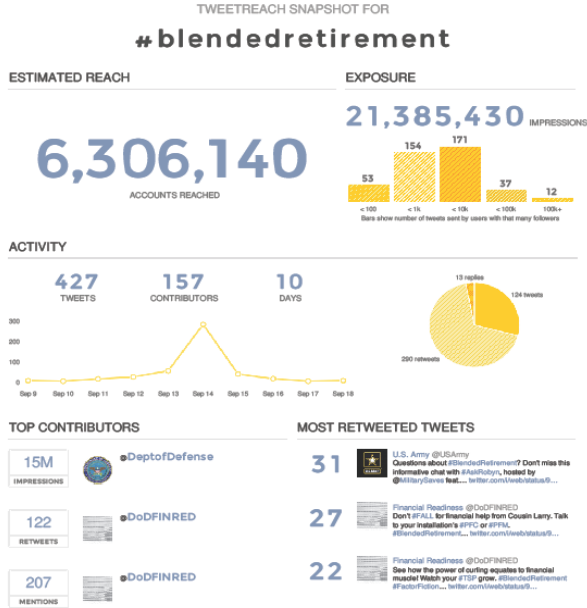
TWEETREACH SNAPSHOT FOR

#blendedretirement

ESTIMATED REACH

6,306,140

ACCOUNTS REACHED

EXPOSURE

21,385,430 IMPRESSIONS

53 154 171 37 12

< 100 < 1k < 10k < 100k 100k+

Bars show number of tweets sent by users with that many followers

ACTIVITY

427 TWEETS

157 CONTRIBUTORS

10 DAYS

300
200
100
0

Sep 9 Sep 10 Sep 11 Sep 12 Sep 13 Sep 14 Sep 15 Sep 16 Sep 17 Sep 18

13 replies

124 tweets

290 retweets

TOP CONTRIBUTORS

15M IMPRESSIONS @DeptofDefense

122 RETWEETS @DoDFINRED

207 MENTIONS @DoDFINRED

MOST RETWEETED TWEETS

31 U.S. Army @USArmy
Questions about #BlendedRetirement? Don't miss this informative chat with #AskRobyn, hosted by @MilitarySaves feat.... twitter.com/i/web/status/9...

27 Financial Readiness @DoDFINRED
Don't #FALL for financial help from Cousin Larry. Talk to your installation's #PFC or #PFM. #BlendedRetirement... twitter.com/i/web/status/9...

22 Financial Readiness @DoDFINRED
See how the power of curling equates to financial muscle! Watch your #TSP grow. #BlendedRetirement #FactorFiction... twitter.com/i/web/status/9...